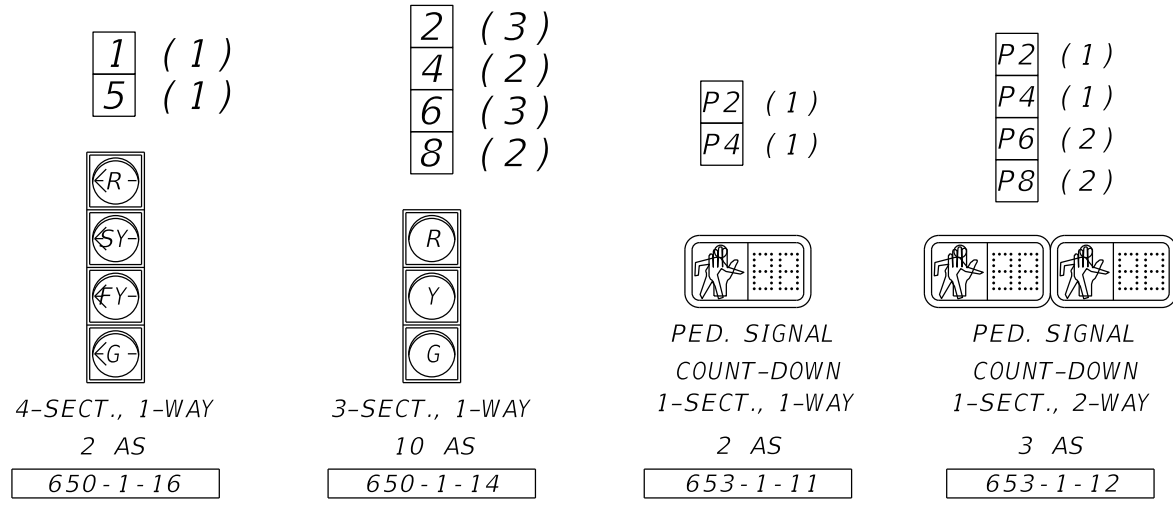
1 (1)
5 (1)

R
SY
FY
G

4-SECT., 1-WAY
2 AS
650-1-16

2 (3)
4 (2)
6 (3)
8 (2)

R
Y
G

3-SECT., 1-WAY
10 AS
650-1-14

P2 (1)
P4 (1)

PED. SIGNAL
COUNT-DOWN
1-SECT., 1-WAY
2 AS
653-1-11

P2 (1)
P4 (1)
P6 (2)
P8 (2)

PED. SIGNAL
COUNT-DOWN
1-SECT., 2-WAY
3 AS
653-1-12